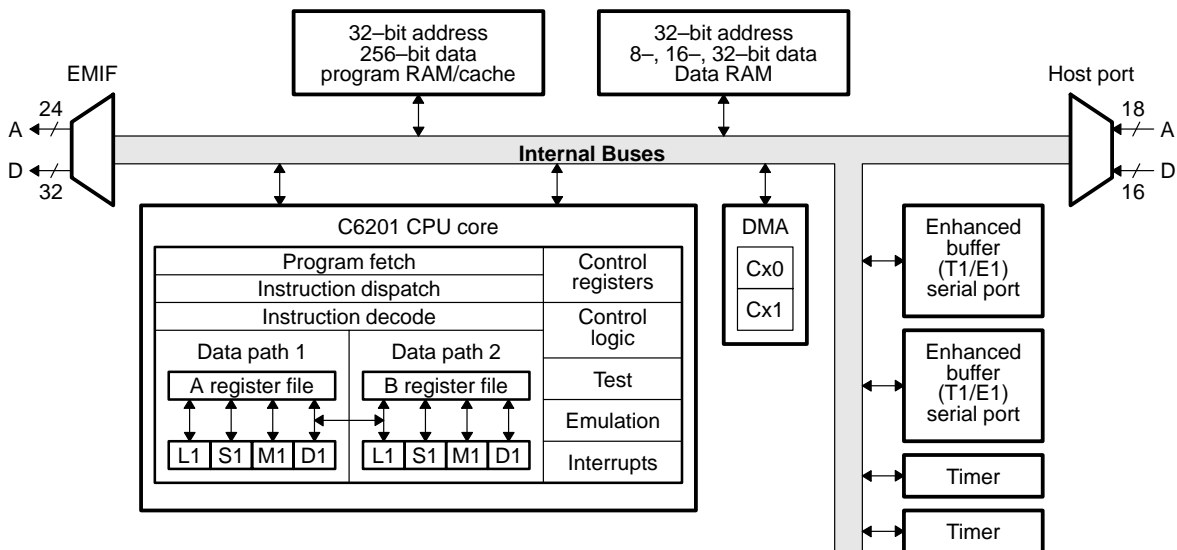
32–bit address
256–bit data
program RAM/cache

32–bit address
8–, 16–, 32–bit data
Data RAM

EMIF

24
A
D
32

Host port

18
A
D
16

Internal Buses

C6201 CPU core

Program fetch
Instruction dispatch
Instruction decode
Control registers
Control logic
Data path 1
Data path 2
A register file
B register file
Test
Emulation
Interrupts
L1 S1 M1 D1
L1 S1 M1 D1

DMA
Cx0
Cx1

Enhanced buffer (T1/E1) serial port

Enhanced buffer (T1/E1) serial port

Timer

Timer